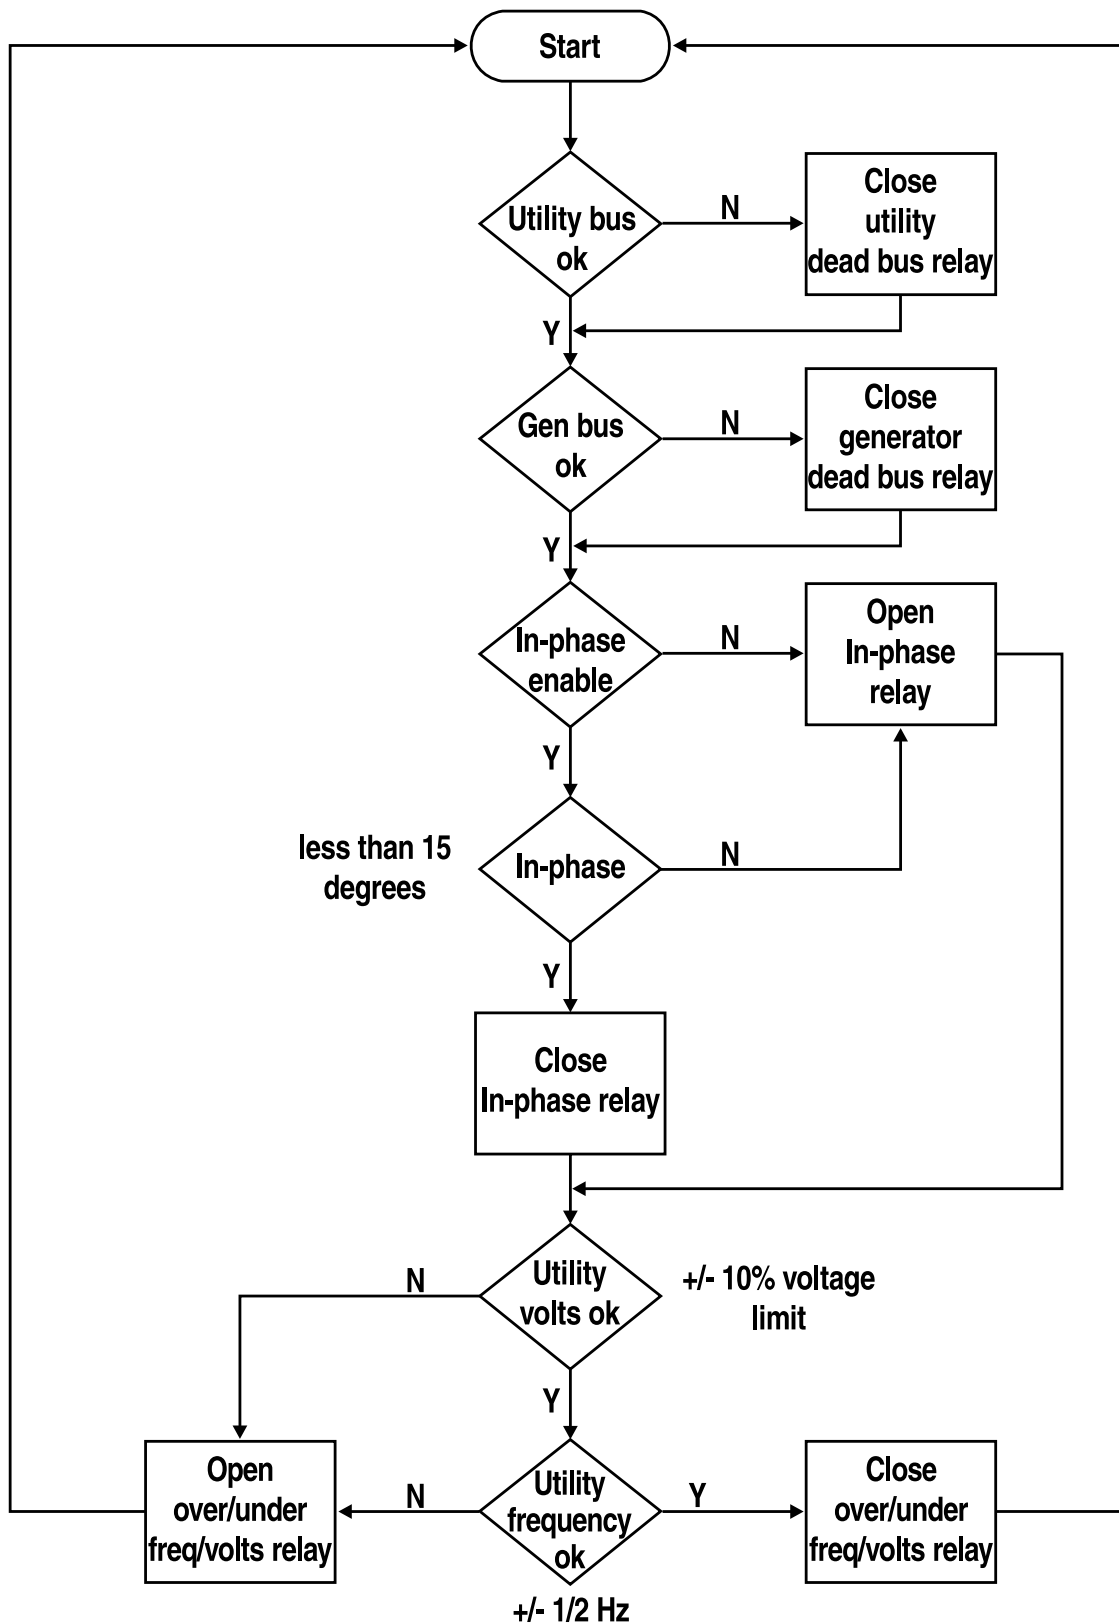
Start

Utility bus ok

N

Close utility dead bus relay

Y

Gen bus ok

N

Close generator dead bus relay

Y

In-phase enable

N

Open In-phase relay

Y

less than 15 degrees

In-phase

N

Y

Close In-phase relay

N

Utility volts ok

+/- 10% voltage limit

Y

Open over/under freq/volts relay

N

Utility frequency ok

Y

Close over/under freq/volts relay

+/- 1/2 Hz